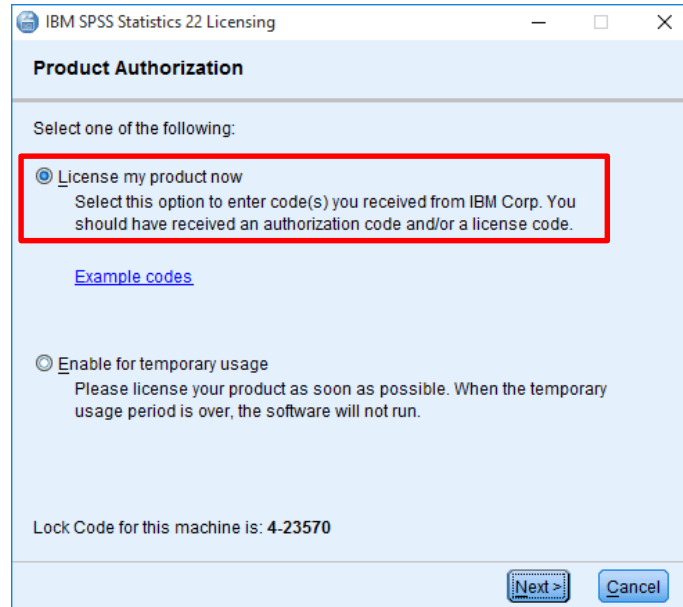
IBM SPSS Statistics 22 Licensing

Product Authorization

Select one of the following:

License my product now
Select this option to enter code(s) you received from IBM Corp. You should have received an authorization code and/or a license code.

Example codes

Enable for temporary usage
Please license your product as soon as possible. When the temporary usage period is over, the software will not run.

Lock Code for this machine is: 4-23570

Next >

Cancel